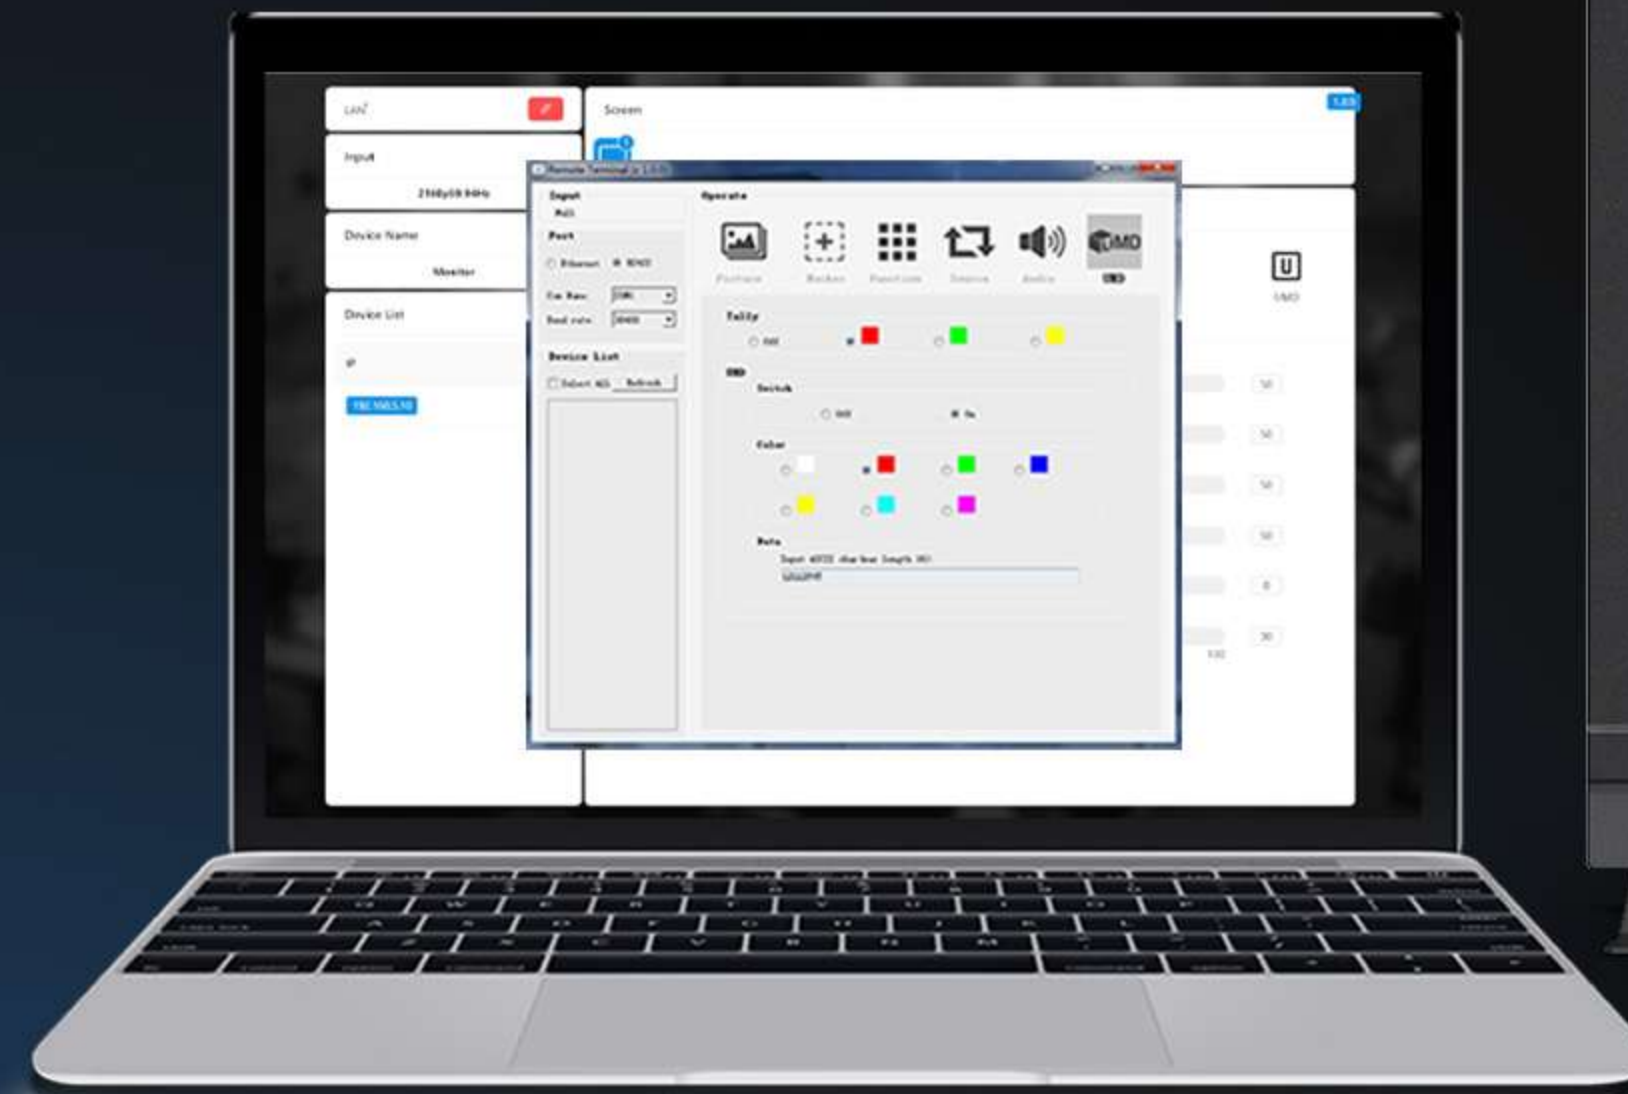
LAN

Screen

Input

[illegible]

Device Name

Monitor

Device List

IP

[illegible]

Remote Terminal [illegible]

Input

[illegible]

Port

Ethernet

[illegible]

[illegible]

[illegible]

Device List

Select All

Refresh

Operate

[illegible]

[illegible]

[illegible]

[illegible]

Audio

UMD

Tally

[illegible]

UMD

Switch

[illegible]

On

Color

Data

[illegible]

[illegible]

U

UMD

50

50

50

50

0

30